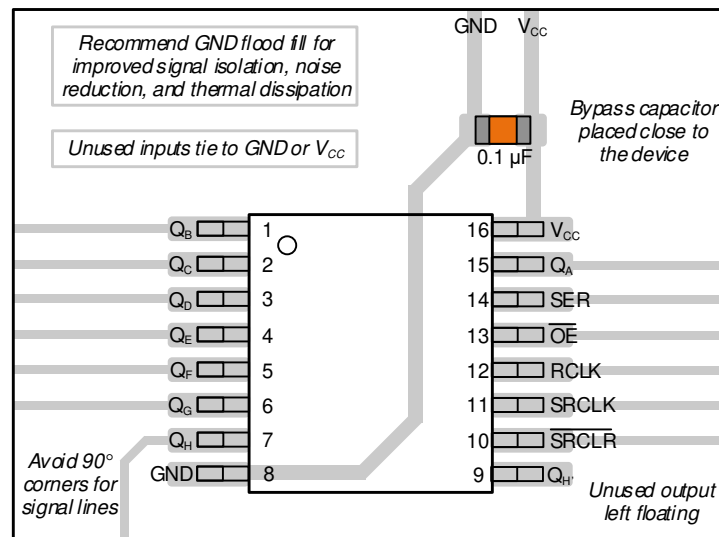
GND $V_{CC}$

Recommend GND flood fill for improved signal isolation, noise reduction, and thermal dissipation

Unused inputs tie to GND or $V_{CC}$

Bypass capacitor placed close to the device

0.1 µF

$Q_B$ 1
$Q_C$ 2
$Q_D$ 3
$Q_E$ 4
$Q_F$ 5
$Q_G$ 6
$Q_H$ 7
GND 8

16 $V_{CC}$
15 $Q_A$
14 SER
13 $\overline{OE}$
12 RCLK
11 SRCLK
10 $\overline{SRCLR}$
9 $Q_{H'}$

Avoid 90° corners for signal lines

Unused output left floating